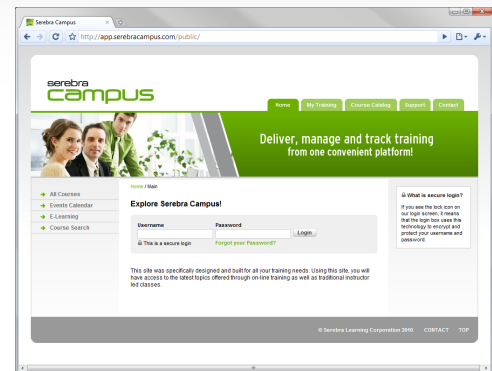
Serebra Campus

http://app.serebracampus.com/public/

serebra campus

Home | My Training | Course Catalog | Support | Contact

Deliver, manage and track training from one convenient platform!

All Courses
Events Calendar
E-Learning
Course Search

Home / Main

Explore Serebra Campus!

Username
Password
Login
This is a secure login
Forgot your Password?

This site was specifically designed and built for all your training needs. Using this site, you will have access to the latest topics offered through on-line training as well as traditional instructor led classes.

What is secure login?

If you see the lock icon on our login screen, it means that the login box uses this technology to encrypt and protect your username and password.

© Serebra Learning Corporation 2010 | CONTACT | TOP